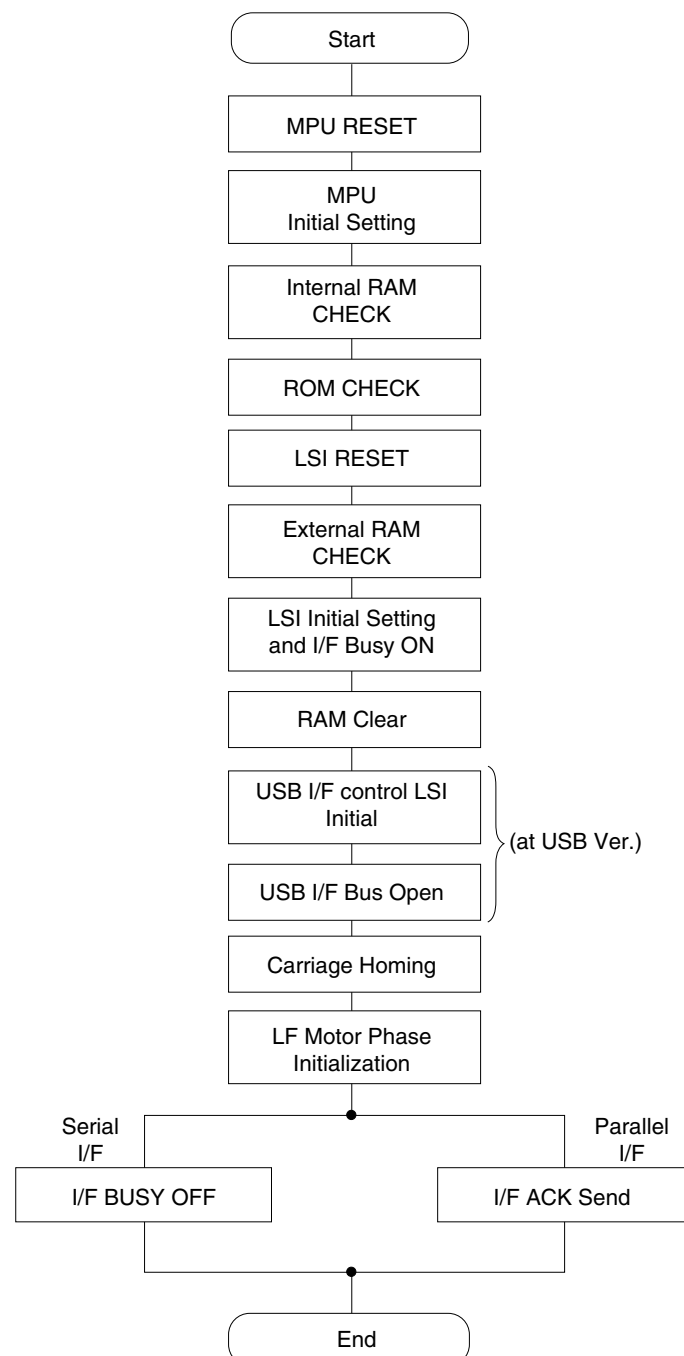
Start

MPU RESET

MPU
Initial Setting

Internal RAM
CHECK

ROM CHECK

LSI RESET

External RAM
CHECK

LSI Initial Setting
and I/F Busy ON

RAM Clear

USB I/F control LSI
Initial

USB I/F Bus Open

(at USB Ver.)

Carriage Homing

LF Motor Phase
Initialization

Serial
I/F

Parallel
I/F

I/F BUSY OFF

I/F ACK Send

End